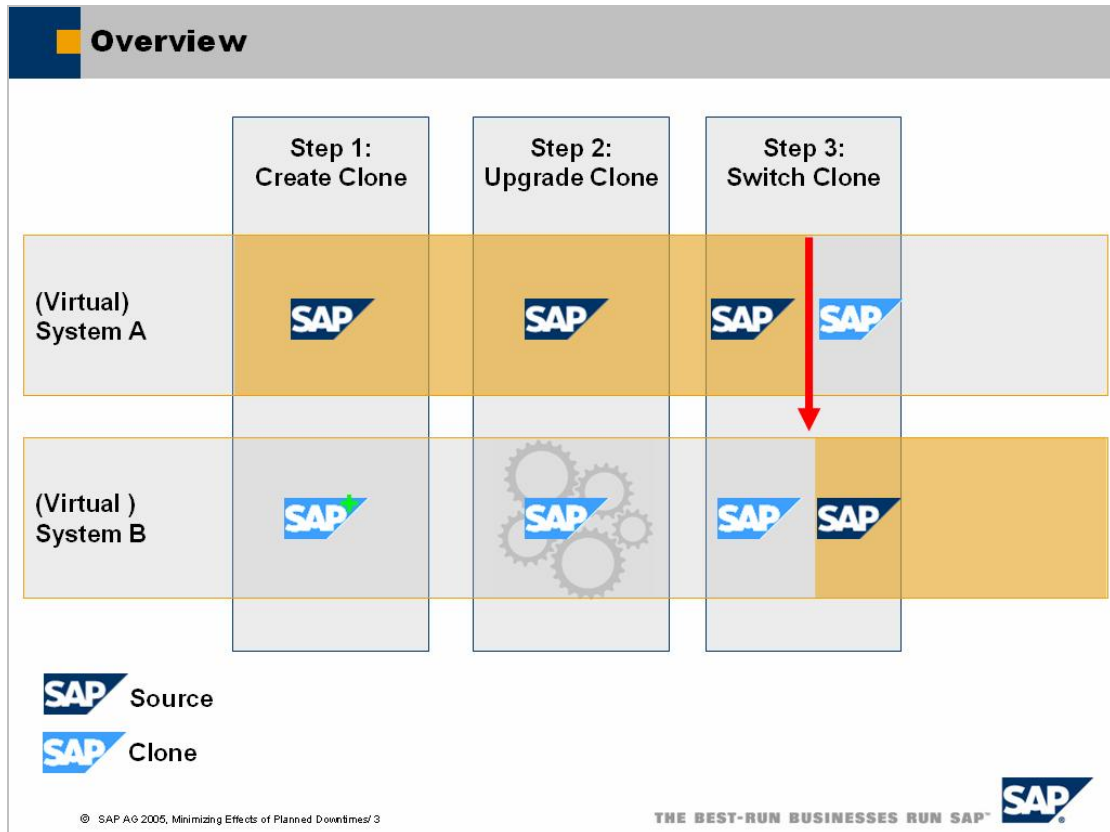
Overview

Step 1:
Create Clone

Step 2:
Upgrade Clone

Step 3:
Switch Clone

(Virtual)
System A

SAP

SAP

SAP SAP

(Virtual )
System B

SAP

SAP

SAP SAP

SAP Source

SAP Clone

© SAP AG 2005, Minimizing Effects of Planned Downtimes/ 3

THE BEST-RUN BUSINESSES RUN SAP™

SAP